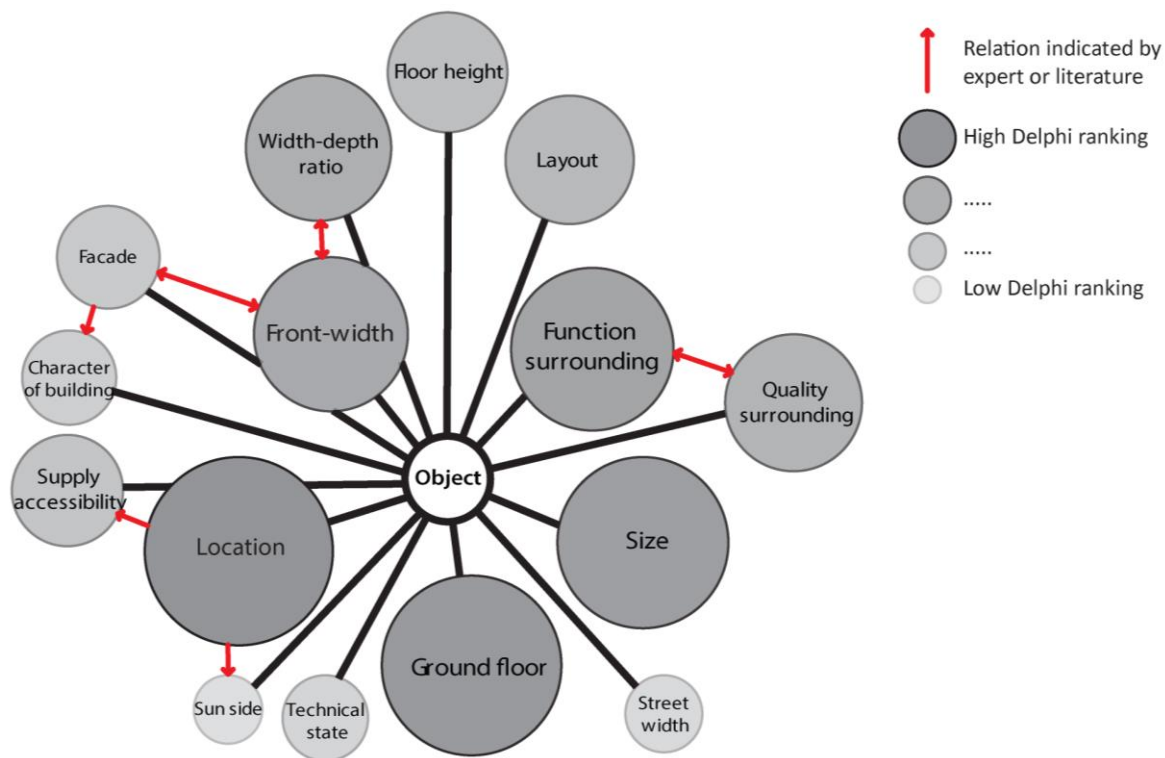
Floor height

Width-depth ratio

Layout

Facade

Front-width

Function surrounding

Character of building

Quality surrounding

Object

Supply accessibility

Location

Size

Ground floor

Sun side

Technical state

Street width

Relation indicated by expert or literature

High Delphi ranking

.....

.....

Low Delphi ranking